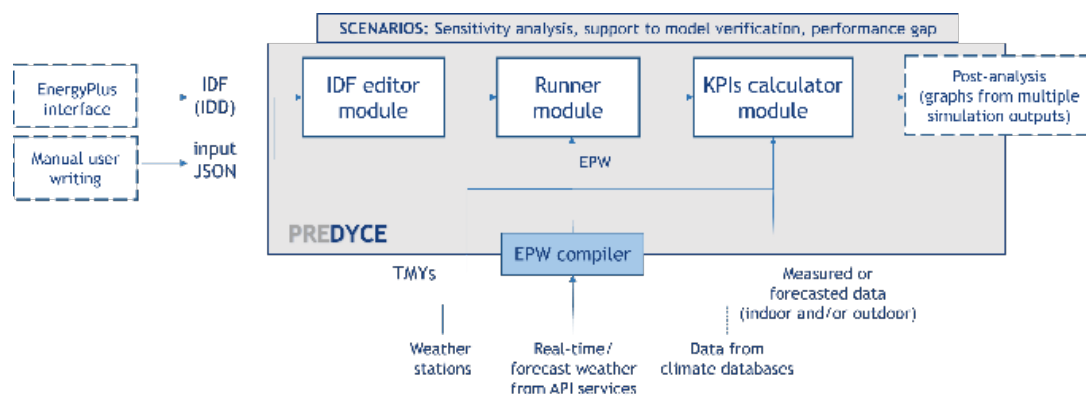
SCENARIOS: Sensitivity analysis, support to model verification, performance gap

EnergyPlus interface

IDF (IDD)

Manual user writing

input JSON

IDF editor module

Runner module

KPIs calculator module

Post-analysis (graphs from multiple simulation outputs)

EPW

PREDYCE

EPW compiler

TMYs

Measured or forecasted data (indoor and/or outdoor)

Weather stations

Real-time/ forecast weather from API services

Data from climate databases